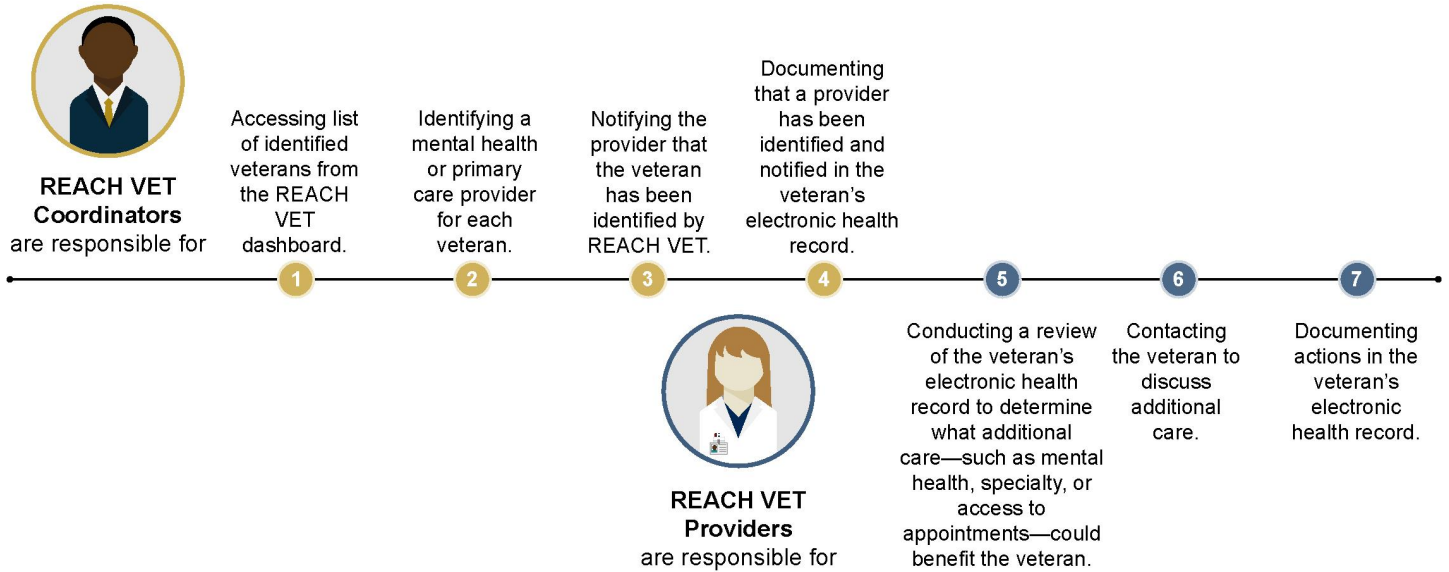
**REACH VET Coordinators** are responsible for

Accessing list of identified veterans from the REACH VET dashboard.

Identifying a mental health or primary care provider for each veteran.

Notifying the provider that the veteran has been identified by REACH VET.

Documenting that a provider has been identified and notified in the veteran's electronic health record.

1

2

3

4

5

6

7

**REACH VET Providers** are responsible for

Conducting a review of the veteran's electronic health record to determine what additional care—such as mental health, specialty, or access to appointments—could benefit the veteran.

Contacting the veteran to discuss additional care.

Documenting actions in the veteran's electronic health record.